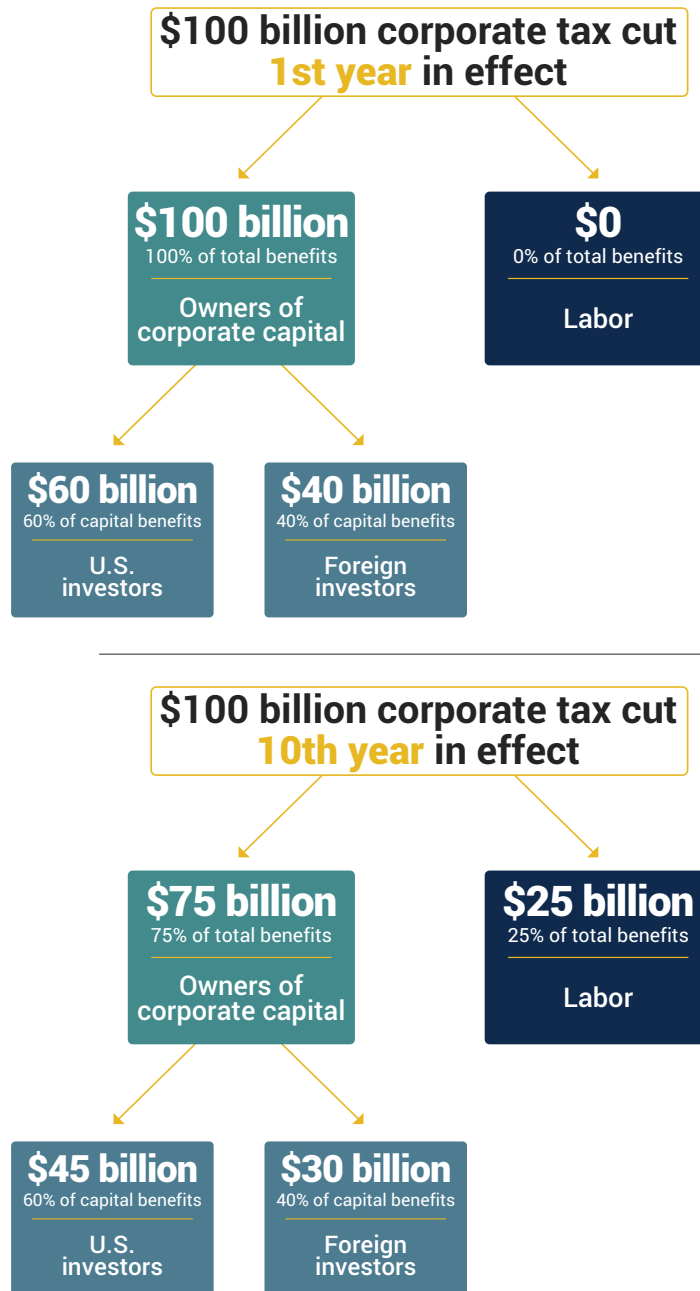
$100 billion corporate tax cut 1st year in effect

$100 billion
100% of total benefits
Owners of corporate capital

$0
0% of total benefits
Labor

$60 billion
60% of capital benefits
U.S. investors

$40 billion
40% of capital benefits
Foreign investors

$100 billion corporate tax cut 10th year in effect

$75 billion
75% of total benefits
Owners of corporate capital

$25 billion
25% of total benefits
Labor

$45 billion
60% of capital benefits
U.S. investors

$30 billion
40% of capital benefits
Foreign investors